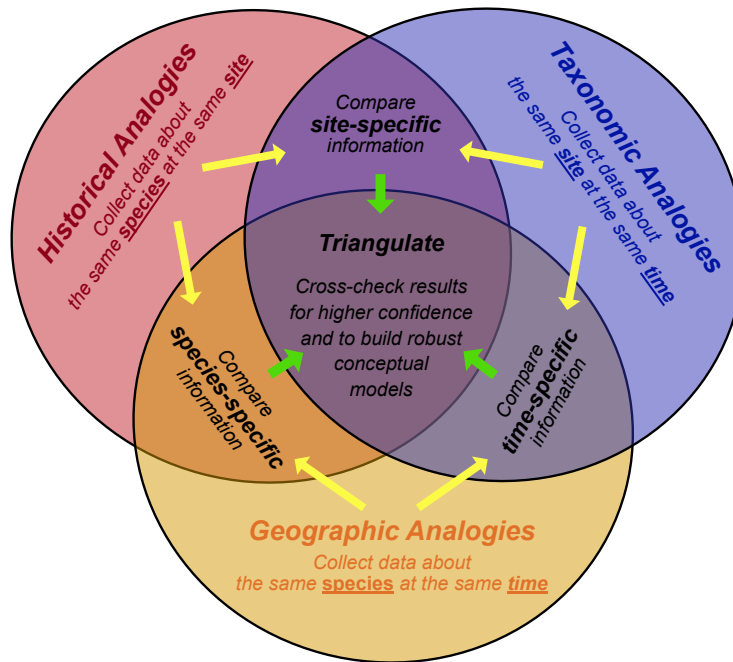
Historical Analogies
Collect data about the same species at the same site

Taxonomic Analogies
Collect data about the same site at the same time

Compare
site-specific
information

Triangulate

Cross-check results for higher confidence and to build robust conceptual models

Compare
species-specific
information

Compare
time-specific
information

Geographic Analogies
Collect data about the same species at the same time